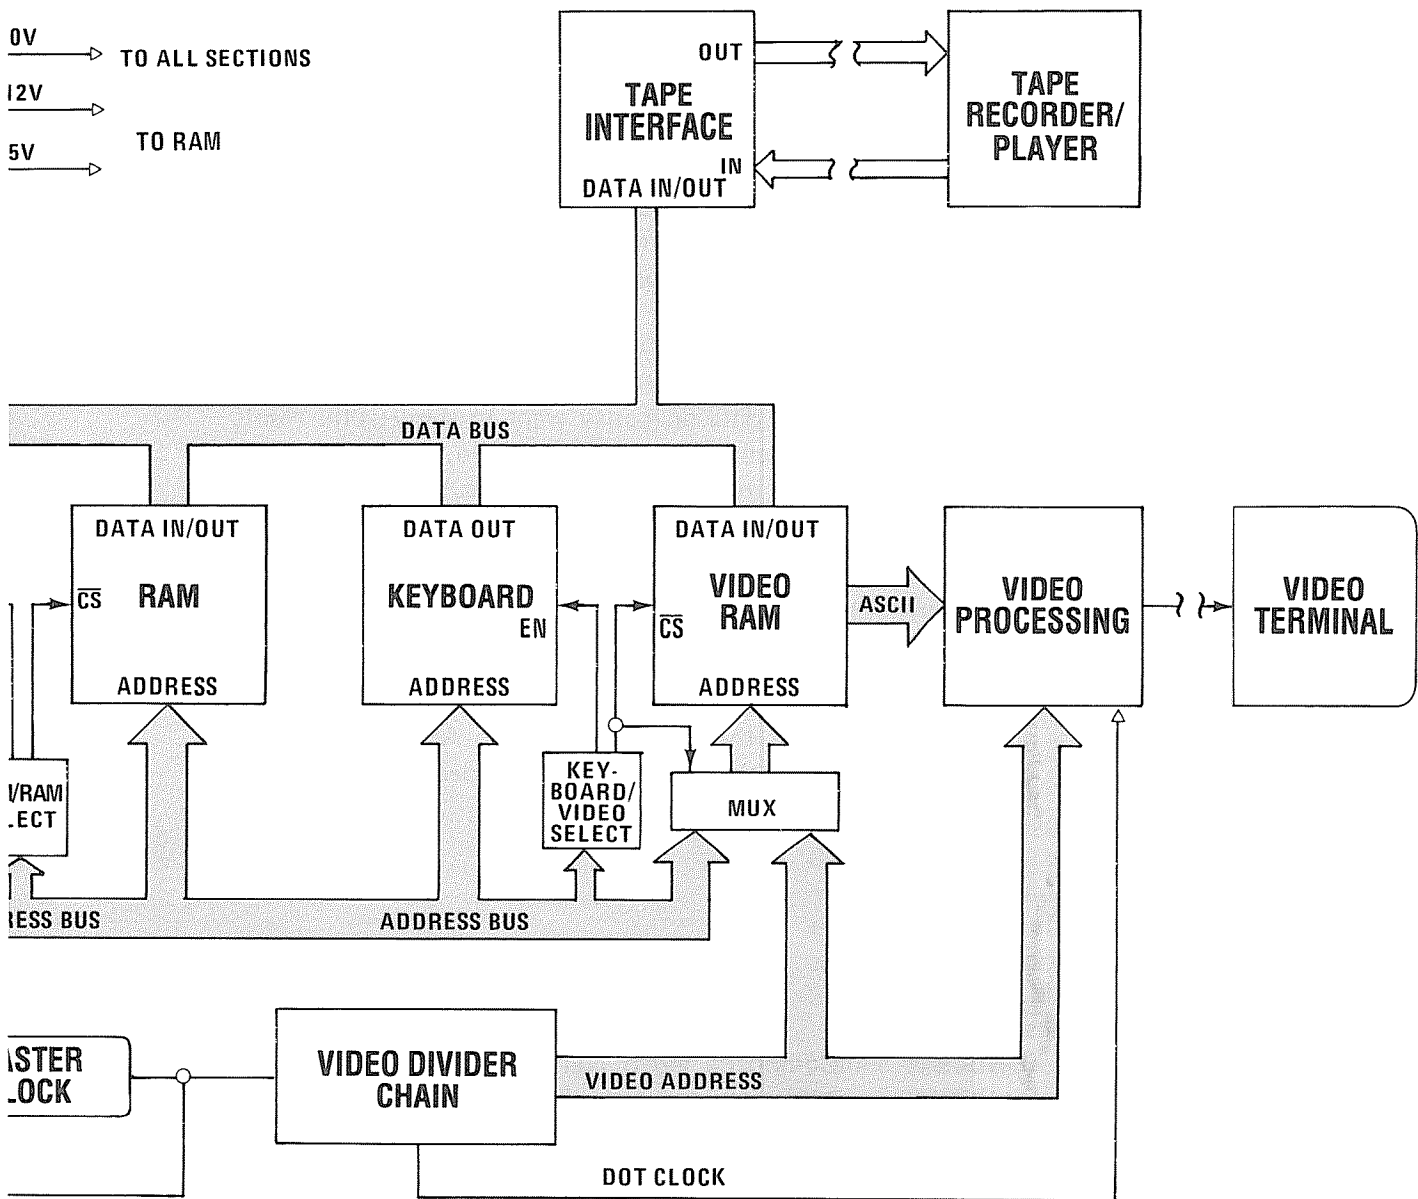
0V TO ALL SECTIONS

12V

5V TO RAM

TAPE INTERFACE

OUT

IN

DATA IN/OUT

TAPE RECORDER/ PLAYER

DATA BUS

DATA IN/OUT

$\overline{CS}$ RAM

ADDRESS

DATA OUT

KEYBOARD

EN

ADDRESS

DATA IN/OUT

$\overline{CS}$ VIDEO RAM

ADDRESS

ASCII

VIDEO PROCESSING

VIDEO TERMINAL

/RAM
.ECT

KEY-BOARD/ VIDEO SELECT

MUX

RESS BUS

ADDRESS BUS

ASTER
LOCK

VIDEO DIVIDER CHAIN

VIDEO ADDRESS

DOT CLOCK